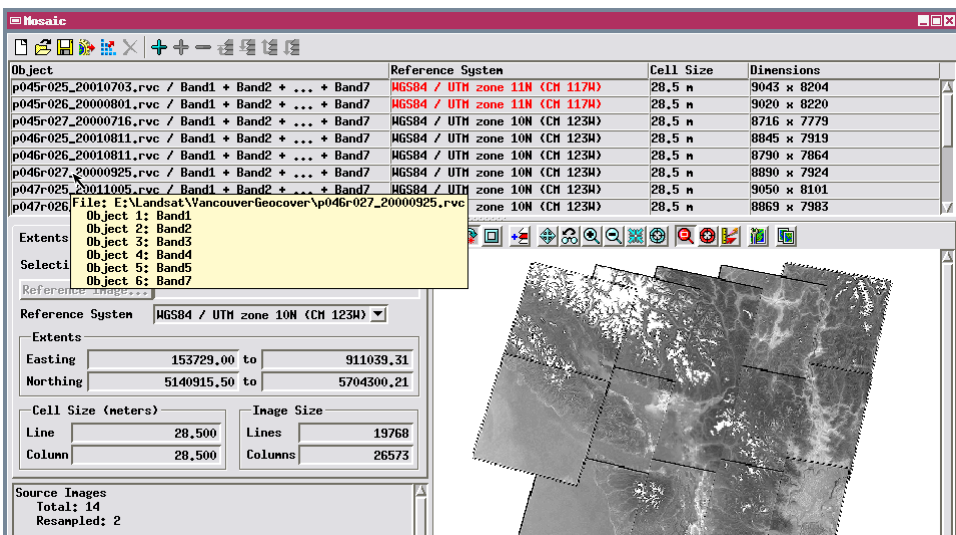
Mosaic

| Object | Reference System | Cell Size | Dimensions |
|---|---|---|---|
| p045r025_20010703.rvc / Band1 + Band2 + ... + Band7 | WGS84 / UTM zone 11N (CM 117W) | 28.5 m | 9043 x 8204 |
| p045r026_20000801.rvc / Band1 + Band2 + ... + Band7 | WGS84 / UTM zone 11N (CM 117W) | 28.5 m | 9020 x 8220 |
| p045r027_20000716.rvc / Band1 + Band2 + ... + Band7 | WGS84 / UTM zone 10N (CM 123W) | 28.5 m | 8716 x 7779 |
| p046r025_20010811.rvc / Band1 + Band2 + ... + Band7 | WGS84 / UTM zone 10N (CM 123W) | 28.5 m | 8845 x 7919 |
| p046r026_20010811.rvc / Band1 + Band2 + ... + Band7 | WGS84 / UTM zone 10N (CM 123W) | 28.5 m | 8790 x 7864 |
| p046r027_20000925.rvc / Band1 + Band2 + ... + Band7 | WGS84 / UTM zone 10N (CM 123W) | 28.5 m | 8890 x 7924 |
| p047r025_20011005.rvc / Band1 + Band2 + ... + Band7 | WGS84 / UTM zone 10N (CM 123W) | 28.5 m | 9050 x 8101 |
| p047r026 | zone 10N (CM 123W) | 28.5 m | 8869 x 7983 |

File: E:\Landsat\VancouverGeocover\p046r027_20000925.rvc
Object 1: Band1
Object 2: Band2
Object 3: Band3
Object 4: Band4
Object 5: Band5
Object 6: Band7

Extents
Selecti
Reference Image...
Reference System WGS84 / UTM zone 10N (CM 123W)

Extents
Easting 153729.00 to 911039.31
Northing 5140915.50 to 5704300.21

Cell Size (meters)
Line 28.500
Column 28.500

Image Size
Lines 19768
Columns 26573

Source Images
Total: 14
Resampled: 2